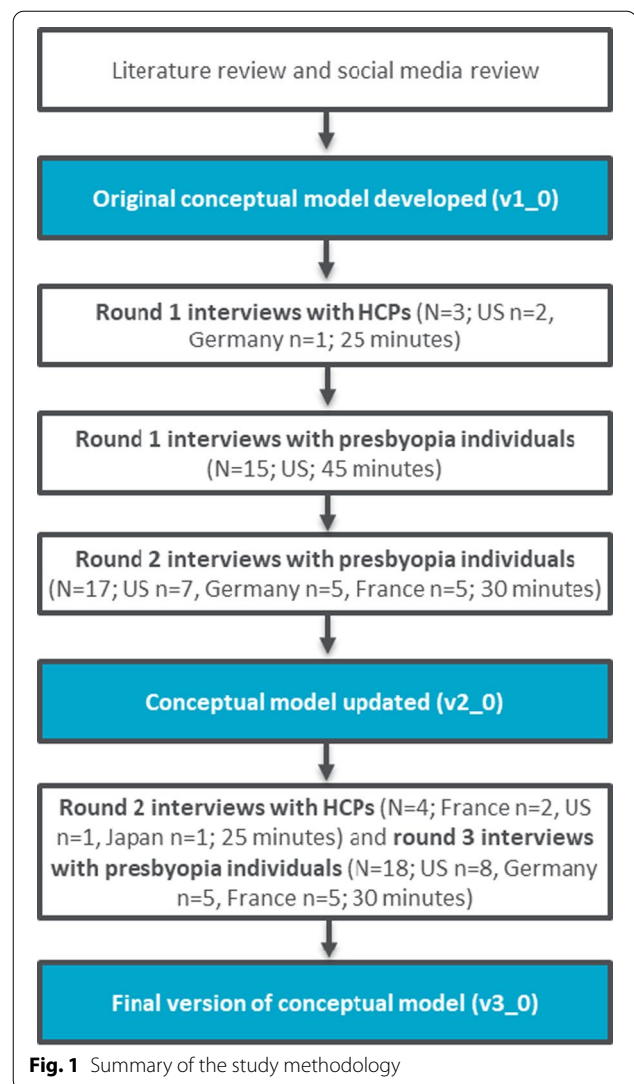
Literature review and social media review

Original conceptual model developed (v1_0)

Round 1 interviews with HCPs (N=3; US n=2, Germany n=1; 25 minutes)

Round 1 interviews with presbyopia individuals (N=15; US; 45 minutes)

Round 2 interviews with presbyopia individuals (N=17; US n=7, Germany n=5, France n=5; 30 minutes)

Conceptual model updated (v2_0)

Round 2 interviews with HCPs (N=4; France n=2, US n=1, Japan n=1; 25 minutes) and round 3 interviews with presbyopia individuals (N=18; US n=8, Germany n=5, France n=5; 30 minutes)

Final version of conceptual model (v3_0)

Fig. 1 Summary of the study methodology